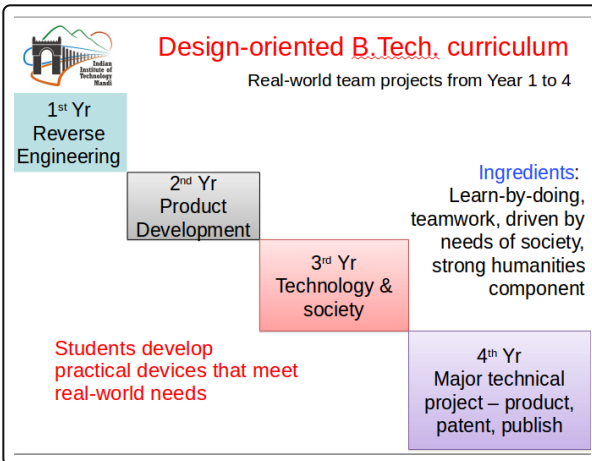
Indian Institute of Technology Mandi

Design-oriented B.Tech. curriculum

Real-world team projects from Year 1 to 4

1$^{st}$ Yr Reverse Engineering

2$^{nd}$ Yr Product Development

3$^{rd}$ Yr Technology & society

4$^{th}$ Yr Major technical project – product, patent, publish

Ingredients: Learn-by-doing, teamwork, driven by needs of society, strong humanities component

Students develop practical devices that meet real-world needs